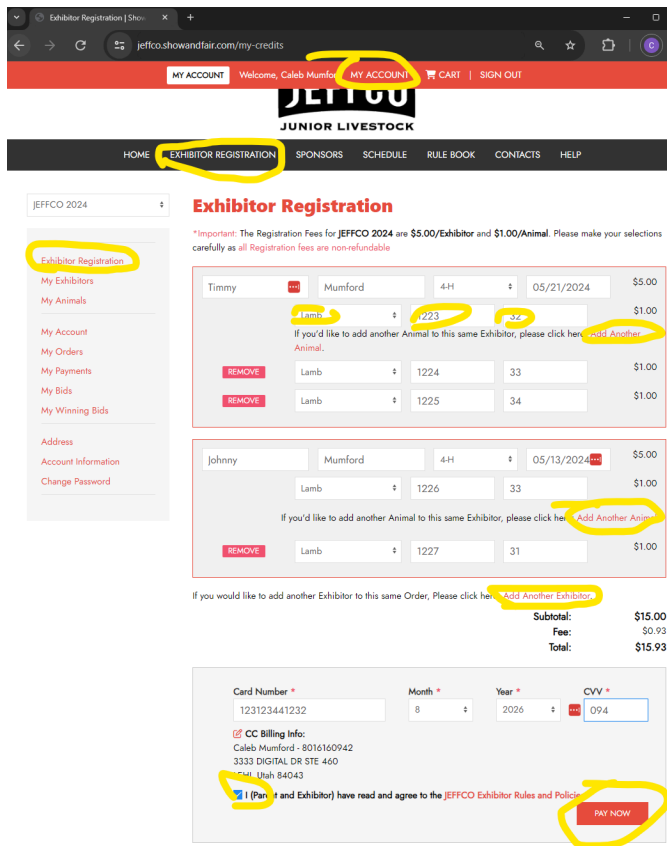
Exhibitor Registration | Show
jeffco.showandfair.com/my-credits

MY ACCOUNT Welcome, Caleb Mumford MY ACCOUNT CART | SIGN OUT

JEFFCO
JUNIOR LIVESTOCK

HOME EXHIBITOR REGISTRATION SPONSORS SCHEDULE RULE BOOK CONTACTS HELP

JEFFCO 2024

Exhibitor Registration
My Exhibitors
My Animals

My Account
My Orders
My Payments
My Bids
My Winning Bids

Address
Account Information
Change Password

Exhibitor Registration

*Important: The Registration Fees for JEFFCO 2024 are $5.00/Exhibitor and $1.00/Animal. Please make your selections carefully as all Registration fees are non-refundable

| | | | | |
|---|---|---|---|---|
| Timmy | Mumford | 4-H | 05/21/2024 | $5.00 |
| | Lamb | 1223 | 32 | $1.00 |

If you'd like to add another Animal to this same Exhibitor, please click here: Add Another Animal.

| | | | | |
|---|---|---|---|---|
| REMOVE | Lamb | 1224 | 33 | $1.00 |
| REMOVE | Lamb | 1225 | 34 | $1.00 |

| | | | | |
|---|---|---|---|---|
| Johnny | Mumford | 4-H | 05/13/2024 | $5.00 |
| | Lamb | 1226 | 33 | $1.00 |

If you'd like to add another Animal to this same Exhibitor, please click here: Add Another Anim

| | | | | |
|---|---|---|---|---|
| REMOVE | Lamb | 1227 | 31 | $1.00 |

If you would like to add another Exhibitor to this same Order, Please click here: Add Another Exhibitor.

Subtotal: $15.00
Fee: $0.93
Total: $15.93

Card Number * 123123441232
Month * 8
Year * 2026
CVV * 094

CC Billing Info:
Caleb Mumford - 8016160942
3333 DIGITAL DR STE 460
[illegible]HI, Utah 84043

I (Par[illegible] and Exhibitor) have read and agree to the JEFFCO Exhibitor Rules and Polici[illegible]

PAY NOW